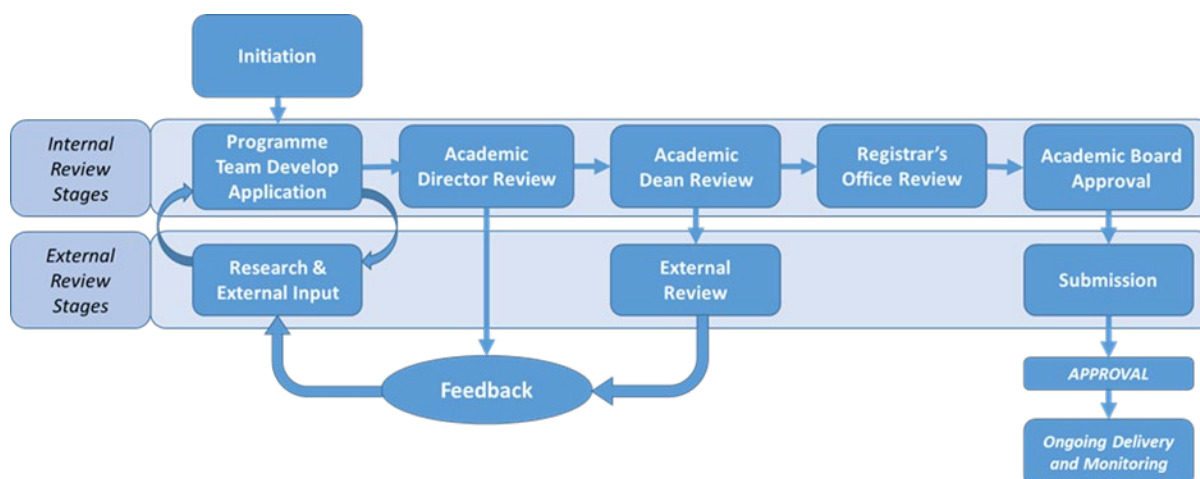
Initiation

Internal Review Stages

Programme Team Develop Application

Academic Director Review

Academic Dean Review

Registrar's Office Review

Academic Board Approval

External Review Stages

Research & External Input

External Review

Submission

Feedback

APPROVAL

Ongoing Delivery and Monitoring